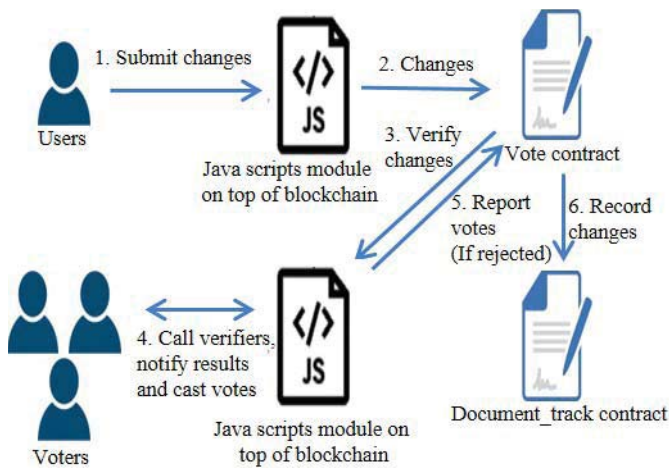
1. Submit changes

</>
JS

2. Changes

Users

Java scripts module on top of blockchain

3. Verify changes

Vote contract

5. Report votes (If rejected)

6. Record changes

4. Call verifiers, notify results and cast votes

</>
JS

Document_track contract

Java scripts module on top of blockchain

Voters